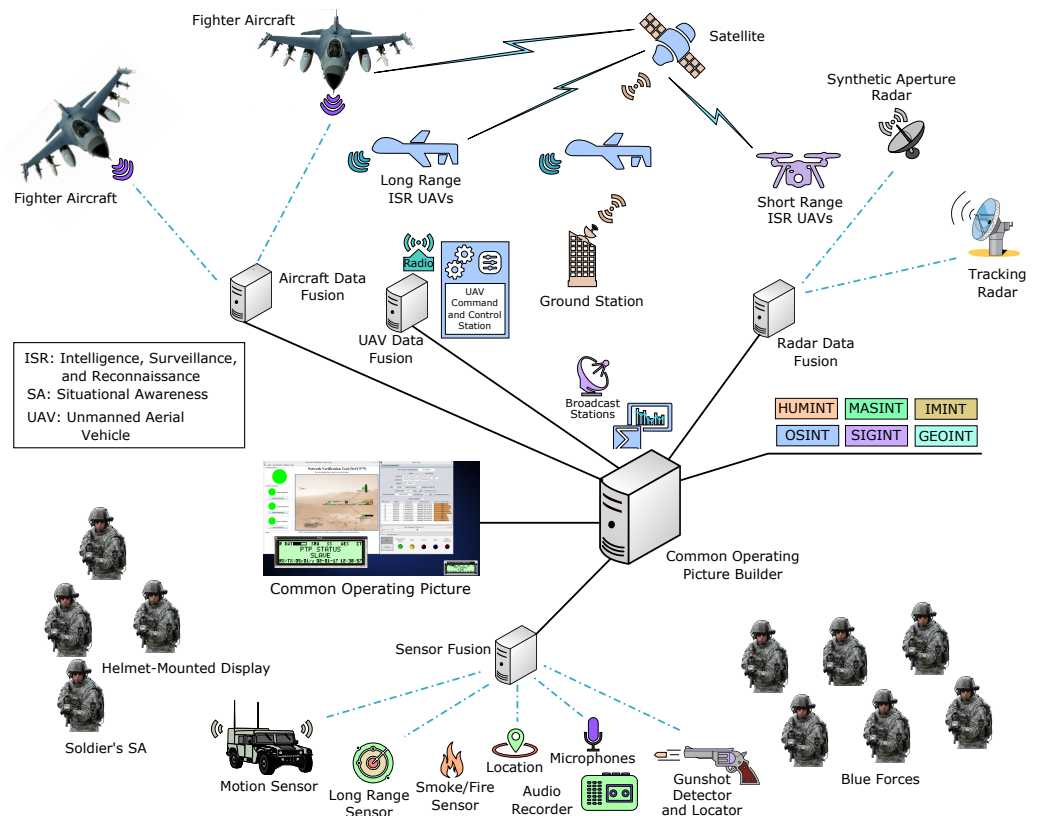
Fighter Aircraft

Satellite

Synthetic Aperture Radar

Fighter Aircraft

Long Range ISR UAVs

Short Range ISR UAVs

Radio

UAV Command and Control Station

Ground Station

Tracking Radar

Aircraft Data Fusion

UAV Data Fusion

Radar Data Fusion

ISR: Intelligence, Surveillance, and Reconnaissance
SA: Situational Awareness
UAV: Unmanned Aerial Vehicle

Broadcast Stations

| HUMINT | MASINT | IMINT |
|---|---|---|
| OSINT | SIGINT | GEOINT |

Network Verification Tool (NVT)

PTP STATUS
SLAVE

Common Operating Picture

Common Operating Picture Builder

Helmet-Mounted Display

Soldier's SA

Sensor Fusion

Motion Sensor

Long Range Sensor

Smoke/Fire Sensor

Location

Microphones

Audio Recorder

Gunshot Detector and Locator

Blue Forces